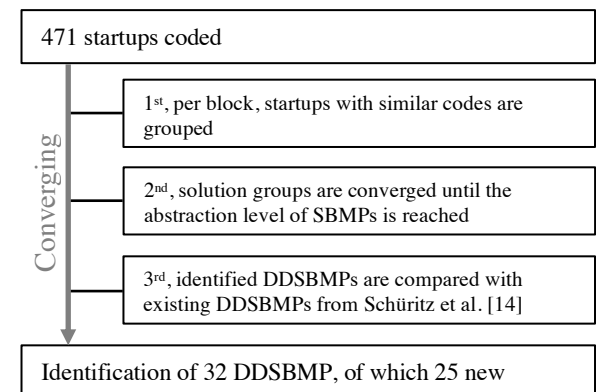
471 startups coded

Converging

1st, per block, startups with similar codes are grouped

2nd, solution groups are converged until the abstraction level of SBMPs is reached

3rd, identified DDSBMPs are compared with existing DDSBMPs from Schüritz et al. [14]

Identification of 32 DDSBMP, of which 25 new